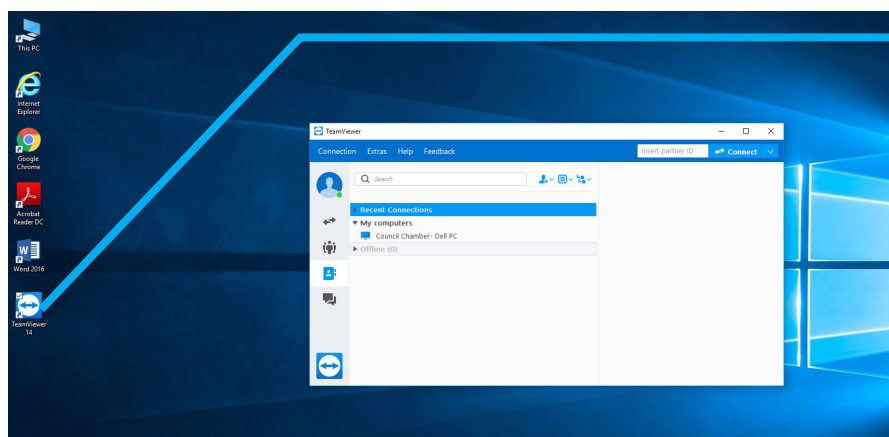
This PC

Internet Explorer

Google Chrome

Acrobat Reader DC

Word 2016

TeamViewer 14

TeamViewer

Connection Extras Help Feedback

Insert partner ID

Connect

Search

Recent Connections

My computers

Council Chamber- Dell PC

Offline (0)